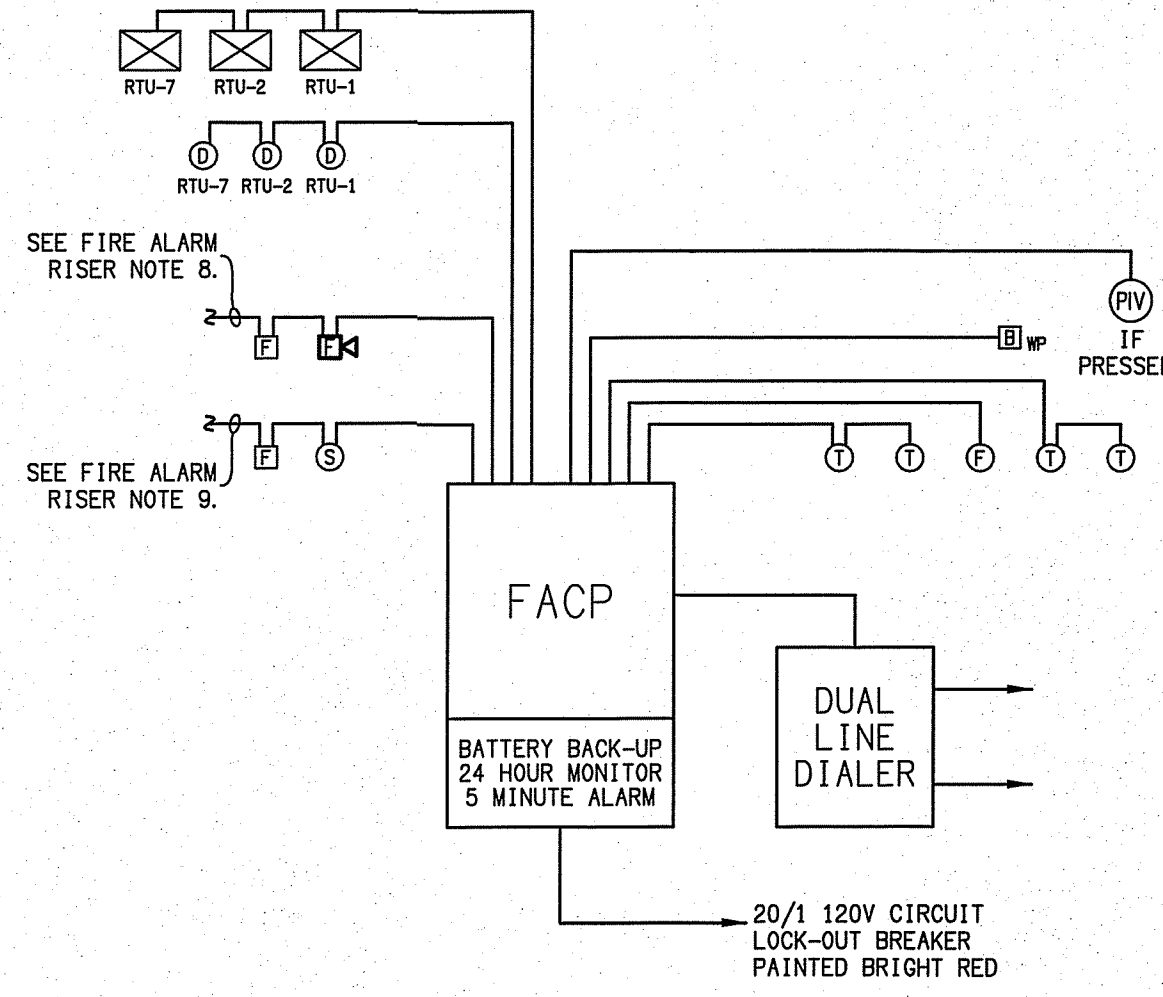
RTU-7 RTU-2 RTU-1

D D D
RTU-7 RTU-2 RTU-1

SEE FIRE ALARM RISER NOTE 8.

F F

SEE FIRE ALARM RISER NOTE 9.

F S

PIV
IF
PRESSE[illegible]

B WP

T T F T T

FACP

BATTERY BACK-UP
24 HOUR MONITOR
5 MINUTE ALARM

DUAL
LINE
DIALER

20/1 120V CIRCUIT
LOCK-OUT BREAKER
PAINTED BRIGHT RED